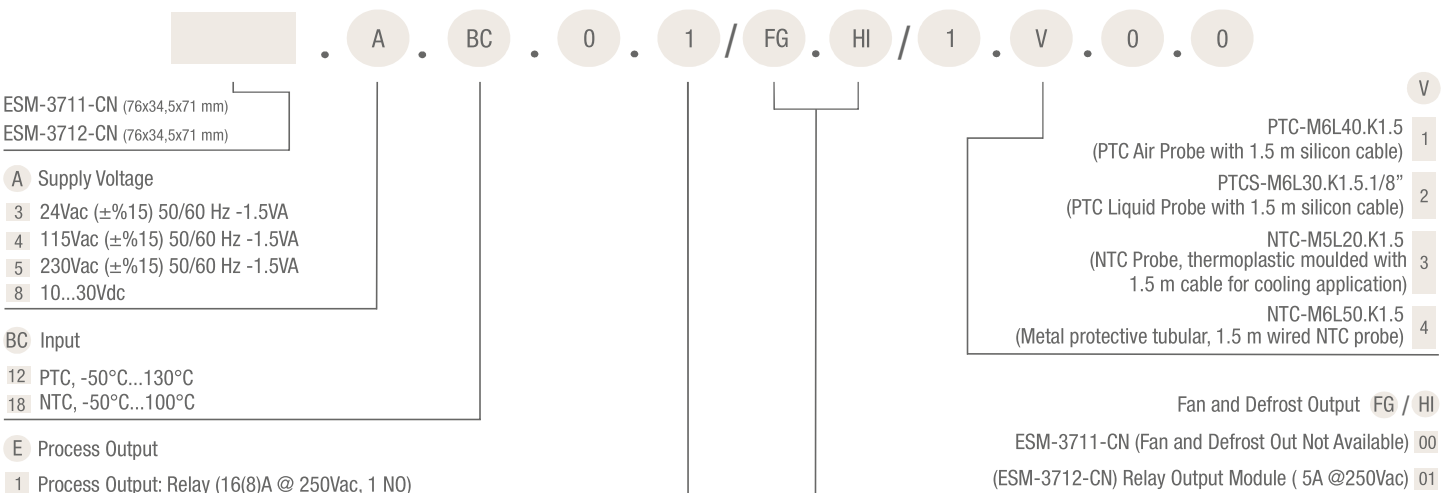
. A . BC . 0 . 1 / FG . HI / 1 . V . 0 . 0

ESM-3711-CN (76x34,5x71 mm)
ESM-3712-CN (76x34,5x71 mm)

A Supply Voltage
3 24Vac (±%15) 50/60 Hz -1.5VA
4 115Vac (±%15) 50/60 Hz -1.5VA
5 230Vac (±%15) 50/60 Hz -1.5VA
8 10...30Vdc

BC Input
12 PTC, -50°C...130°C
18 NTC, -50°C...100°C

E Process Output
1 Process Output: Relay (16(8)A @ 250Vac, 1 NO)

V
PTC-M6L40.K1.5 (PTC Air Probe with 1.5 m silicon cable) 1
PTCS-M6L30.K1.5.1/8" (PTC Liquid Probe with 1.5 m silicon cable) 2
NTC-M5L20.K1.5 (NTC Probe, thermoplastic moulded with 1.5 m cable for cooling application) 3
NTC-M6L50.K1.5 (Metal protective tubular, 1.5 m wired NTC probe) 4

Fan and Defrost Output FG / HI
ESM-3711-CN (Fan and Defrost Out Not Available) 00
(ESM-3712-CN) Relay Output Module ( 5A @250Vac) 01